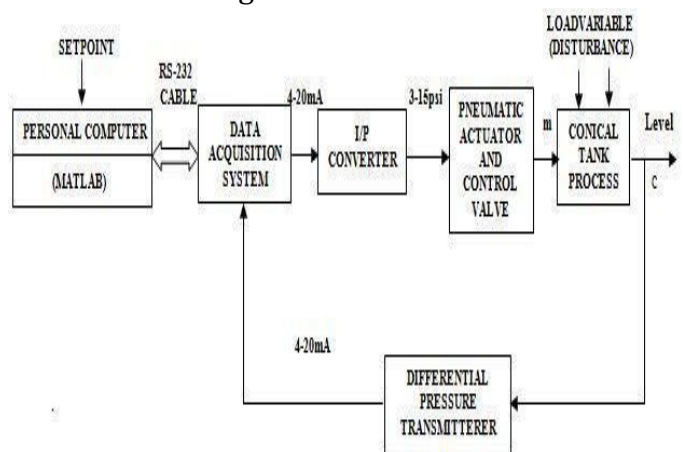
SETPOINT

RS-232 CABLE

LOADVARIABLE (DISTURBANCE)

PERSONAL COMPUTER

(MATLAB)

DATA ACQUISITION SYSTEM

4-20mA

I/P CONVERTER

3-15psi

PNEUMATIC ACTUATOR AND CONTROL VALVE

m

CONICAL TANK PROCESS

Level

c

4-20mA

DIFFERENTIAL PRESSURE TRANSMITTERER